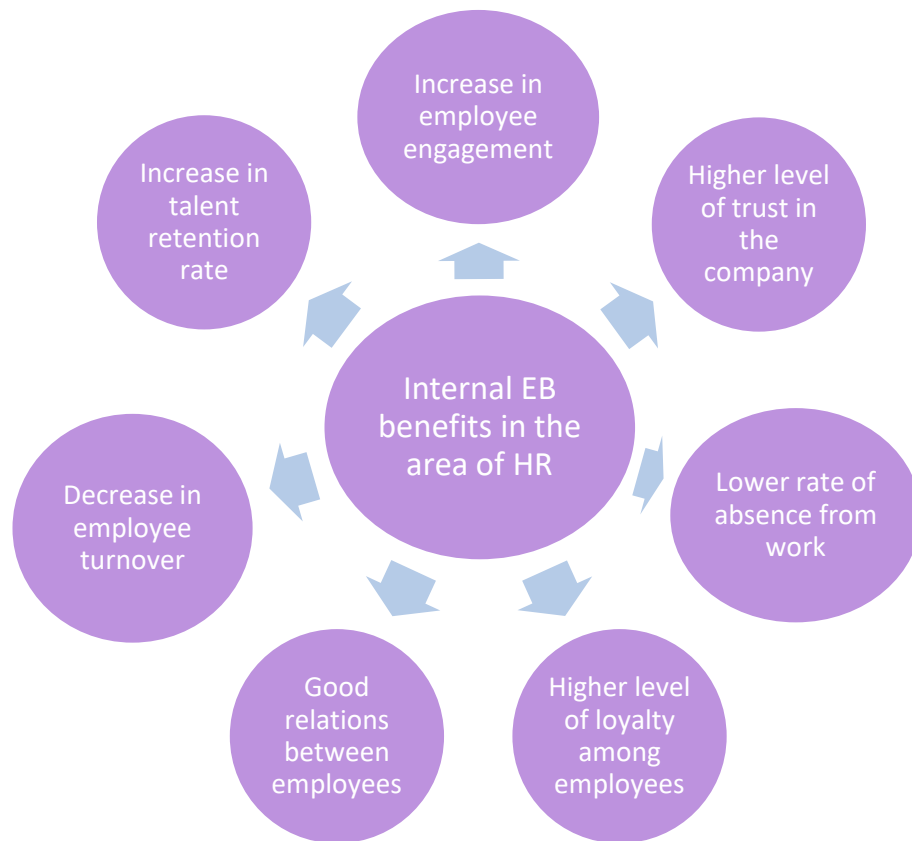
Internal EB benefits in the area of HR

Increase in employee engagement

Higher level of trust in the company

Lower rate of absence from work

Higher level of loyalty among employees

Good relations between employees

Decrease in employee turnover

Increase in talent retention rate